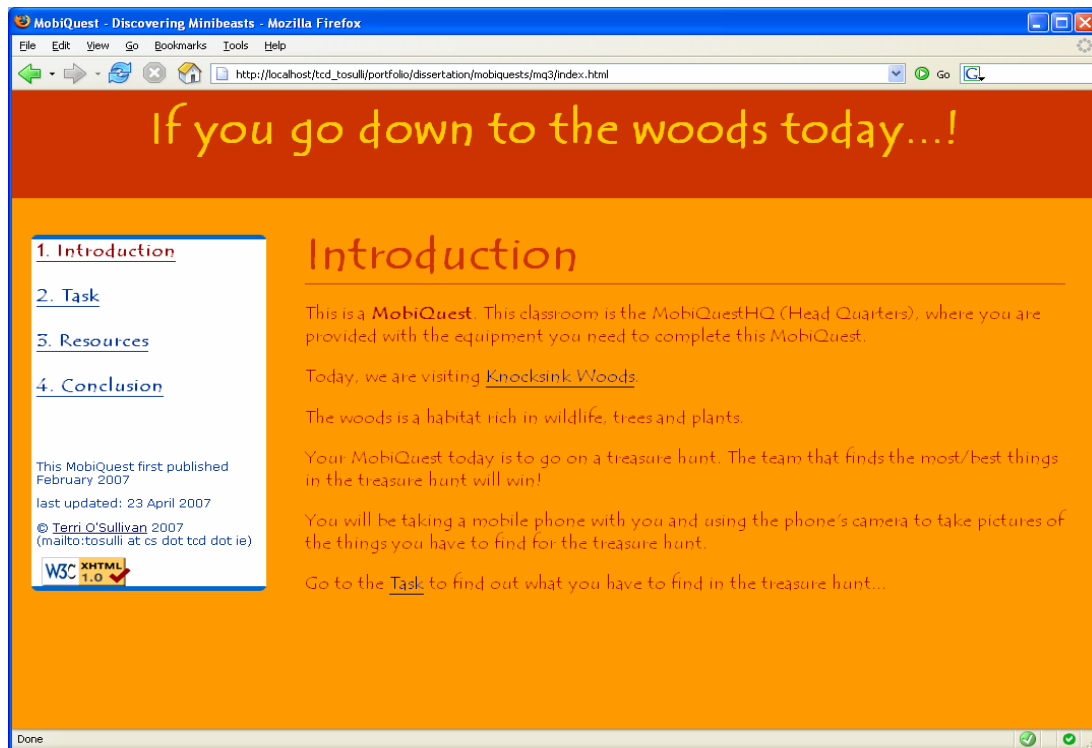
MobiQuest - Discovering Minibeasts - Mozilla Firefox

File Edit View Go Bookmarks Tools Help

http://localhost/tcd_tosulli/portfolio/dissertation/mobiquests/mq3/index.html

Go

If you go down to the woods today...!

1. Introduction

2. Task

3. Resources

4. Conclusion

This MobiQuest first published February 2007

last updated: 23 April 2007

© Terri O'Sullivan 2007 (mailto:tosulli at cs dot tcd dot ie)

W3C XHTML 1.0

Introduction

This is a **MobiQuest**. This classroom is the MobiQuestHQ (Head Quarters), where you are provided with the equipment you need to complete this MobiQuest.

Today, we are visiting Knocksink Woods.

The woods is a habitat rich in wildlife, trees and plants.

Your MobiQuest today is to go on a treasure hunt. The team that finds the most/best things in the treasure hunt will win!

You will be taking a mobile phone with you and using the phone's camera to take pictures of the things you have to find for the treasure hunt.

Go to the Task to find out what you have to find in the treasure hunt...

Done